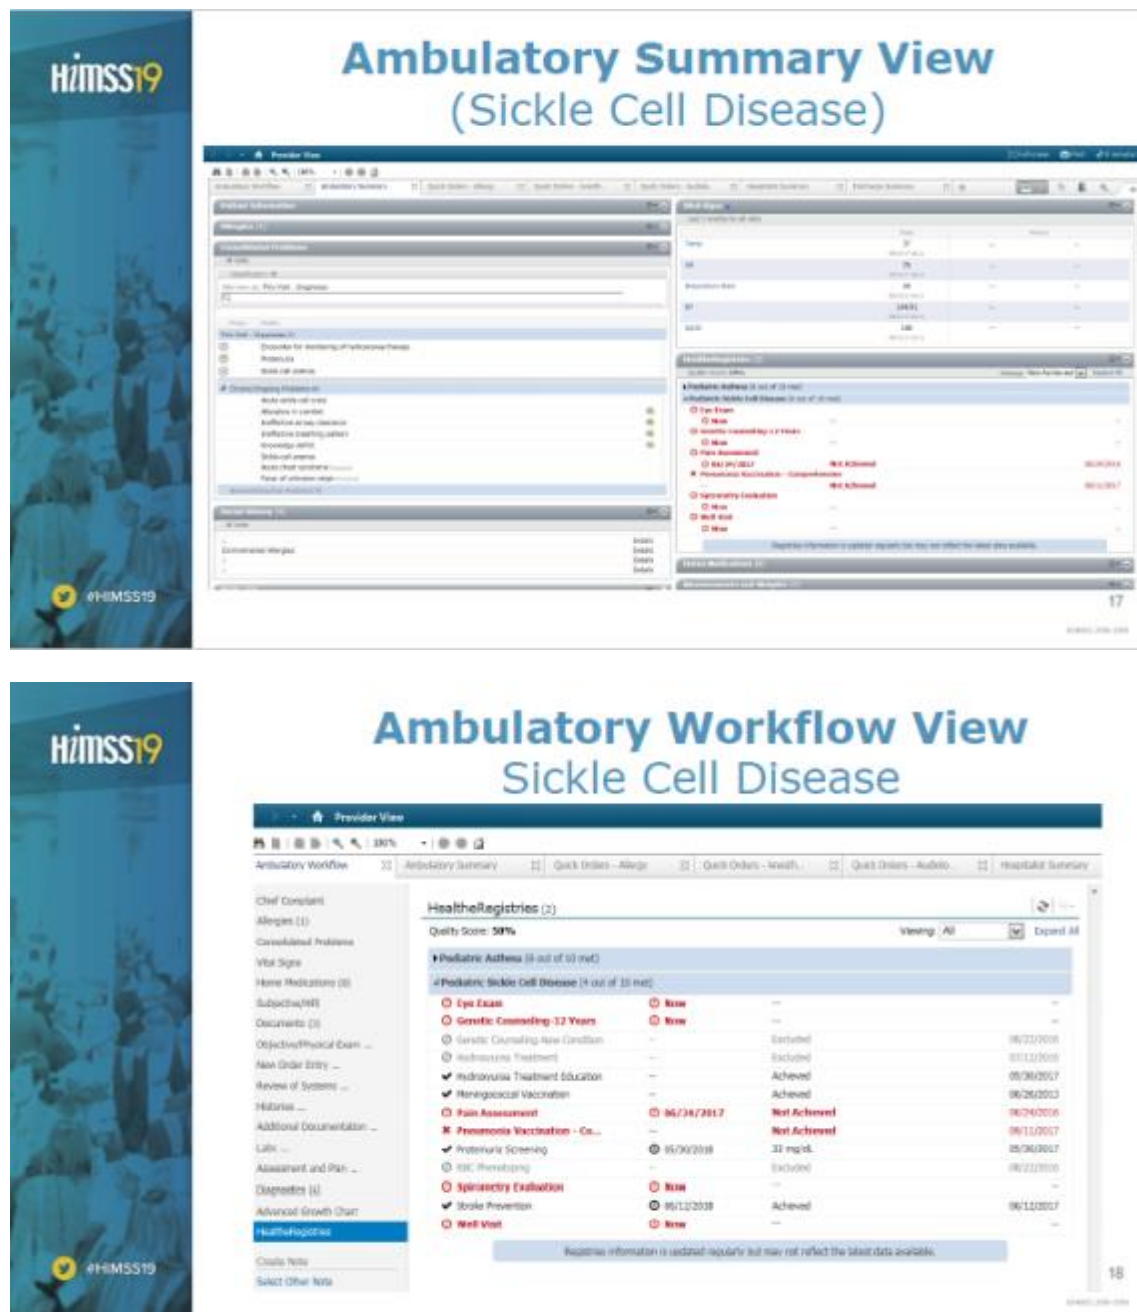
HIMSS19

Ambulatory Summary View
(Sickle Cell Disease)

Provider View

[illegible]

@HIMSS19

17

HIMSS19

Ambulatory Workflow View
Sickle Cell Disease

Provider View

100%

Ambulatory Workflow | Ambulatory Summary | Quick Orders - Allergy | Quick Orders - Health... | Quick Orders - Audiolo... | Hospitalist Summary

Chief Complaint
Allergies (1)
Consolidated Problems
Vital Signs
Home Medications (0)
Subjective/HPI
Documents (3)
Objective/Physical Exam ...
New Order Entry ...
Review of Systems ...
Histories ...
Additional Documentation ...
Labs ...
Assessment and Plan ...
Diagnoses (4)
Advanced Growth Chart
HealtheRegistries
Create Note
Select Other Note

HealtheRegistries (2)

Quality Score: 50%

Viewing: All

Expand All

▸Pediatric Asthma (4 out of 10 met)

◂Pediatric Sickle Cell Disease (4 out of 10 met)

| | | | |
|---|---|---|---|
| Eye Exam | Now | -- | -- |
| Genetic Counseling-12 Years | Now | -- | -- |
| Genetic Counseling-New Condition | -- | Excluded | 06/22/2018 |
| Hydroxyurea Treatment | -- | Excluded | 07/12/2018 |
| Hydroxyurea Treatment Education | -- | Achieved | 05/30/2017 |
| Meningococcal Vaccination | -- | Achieved | 06/26/2013 |
| Pain Assessment | 06/24/2017 | Not Achieved | 06/24/2016 |
| Pneumonia Vaccination - Co... | -- | Not Achieved | 09/11/2017 |
| Proteinuria Screening | 05/30/2018 | 33 mg/dL | 05/30/2017 |
| RBC Phenotyping | -- | Excluded | 06/22/2018 |
| Spirometry Evaluation | Now | -- | -- |
| Stroke Prevention | 06/12/2018 | Achieved | 06/12/2017 |
| Well Visit | Now | -- | -- |

Registries information is updated regularly but may not reflect the latest data available.

@HIMSS19

18